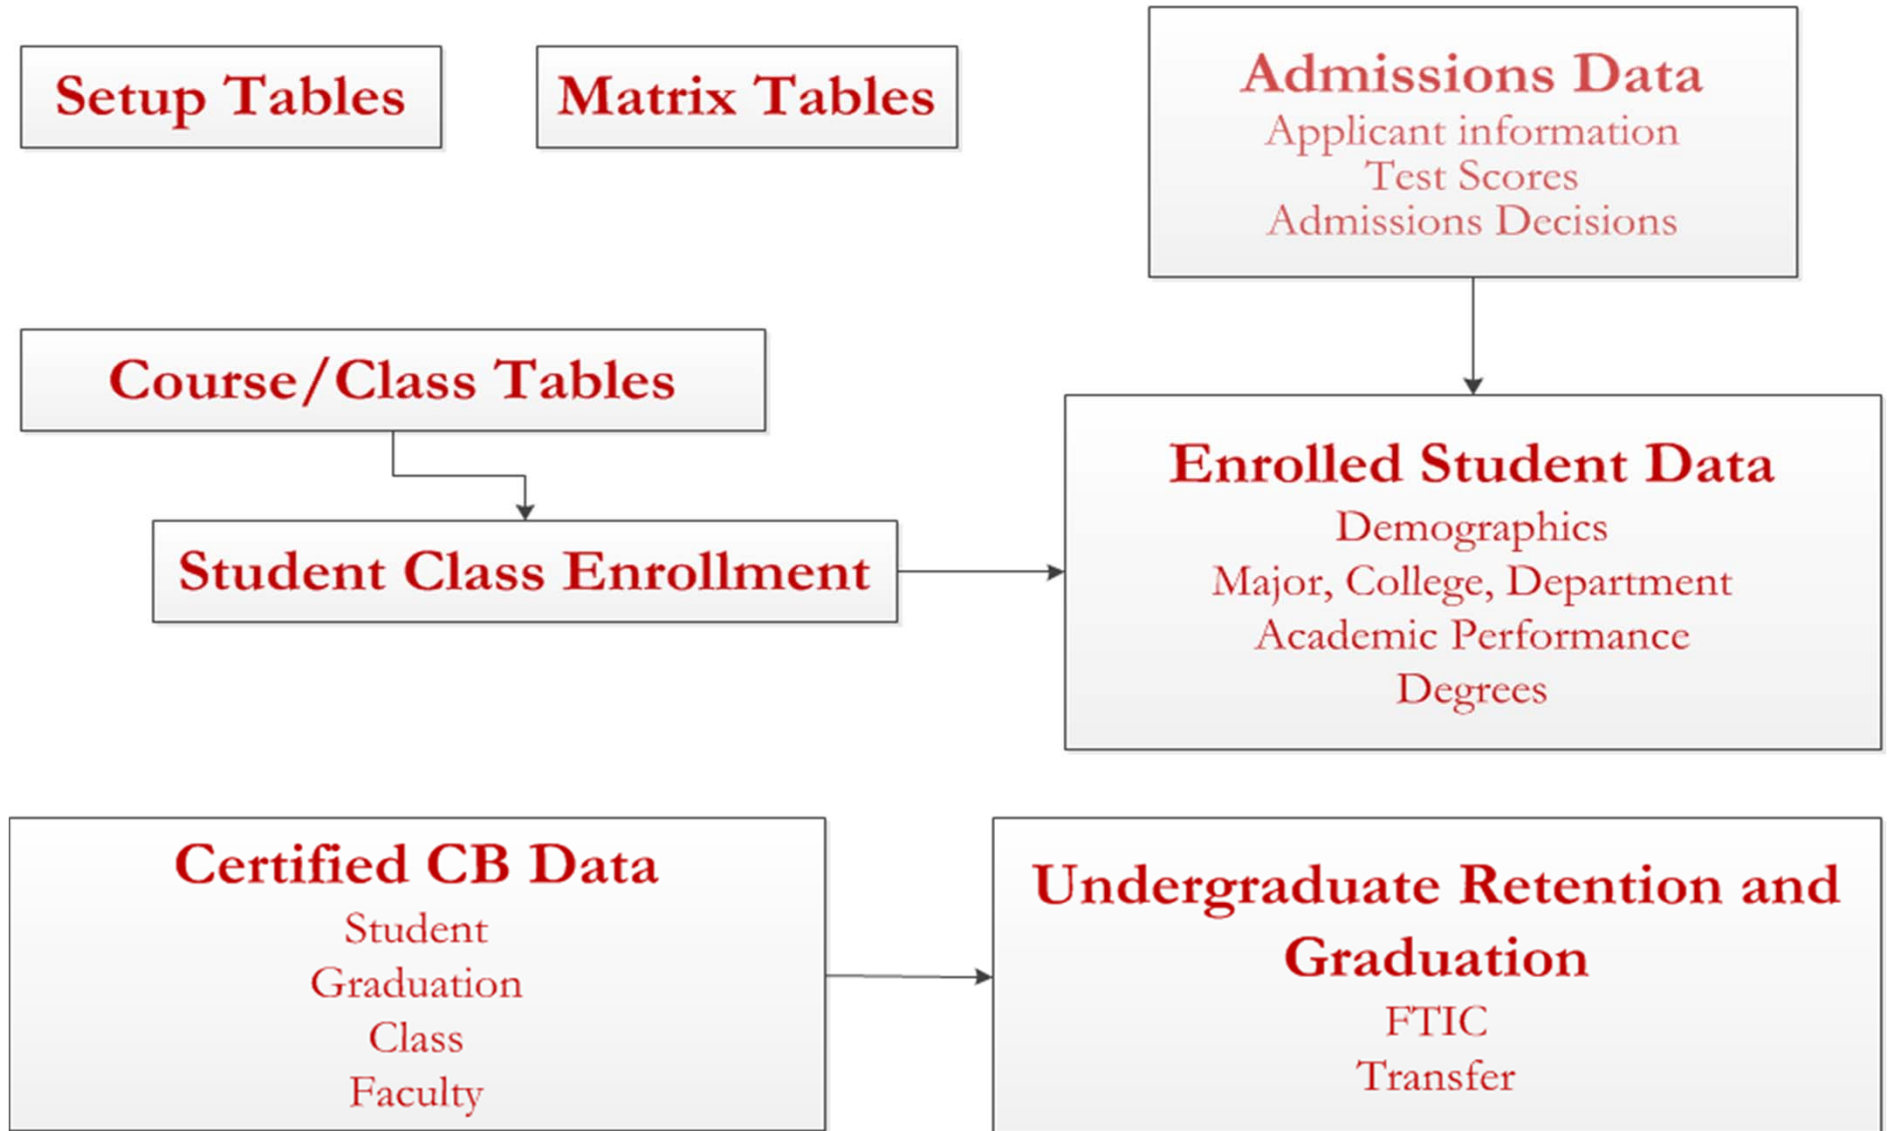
Setup Tables

Matrix Tables

Admissions Data
Applicant information
Test Scores
Admissions Decisions

Course/Class Tables

Student Class Enrollment

Enrolled Student Data
Demographics
Major, College, Department
Academic Performance
Degrees

Certified CB Data
Student
Graduation
Class
Faculty

Undergraduate Retention and Graduation
FTIC
Transfer